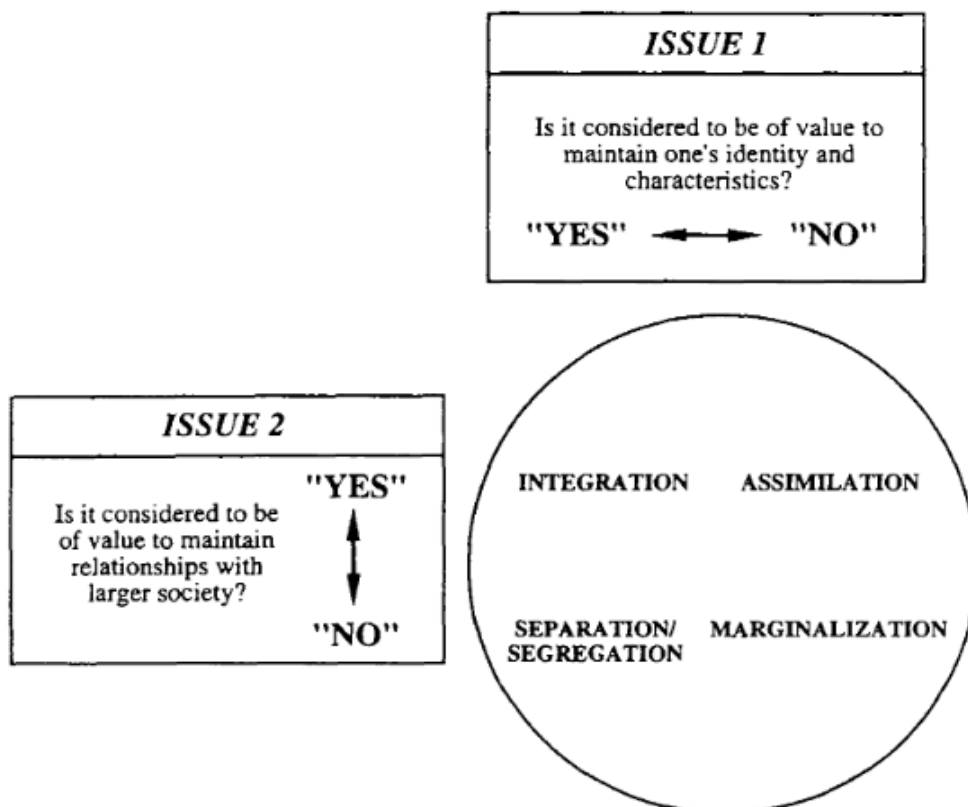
ISSUE 1

Is it considered to be of value to maintain one's identity and characteristics?

"YES" "NO"

ISSUE 2

Is it considered to be of value to maintain relationships with larger society?

"YES"

"NO"

INTEGRATION ASSIMILATION

SEPARATION/ SEGREGATION MARGINALIZATION